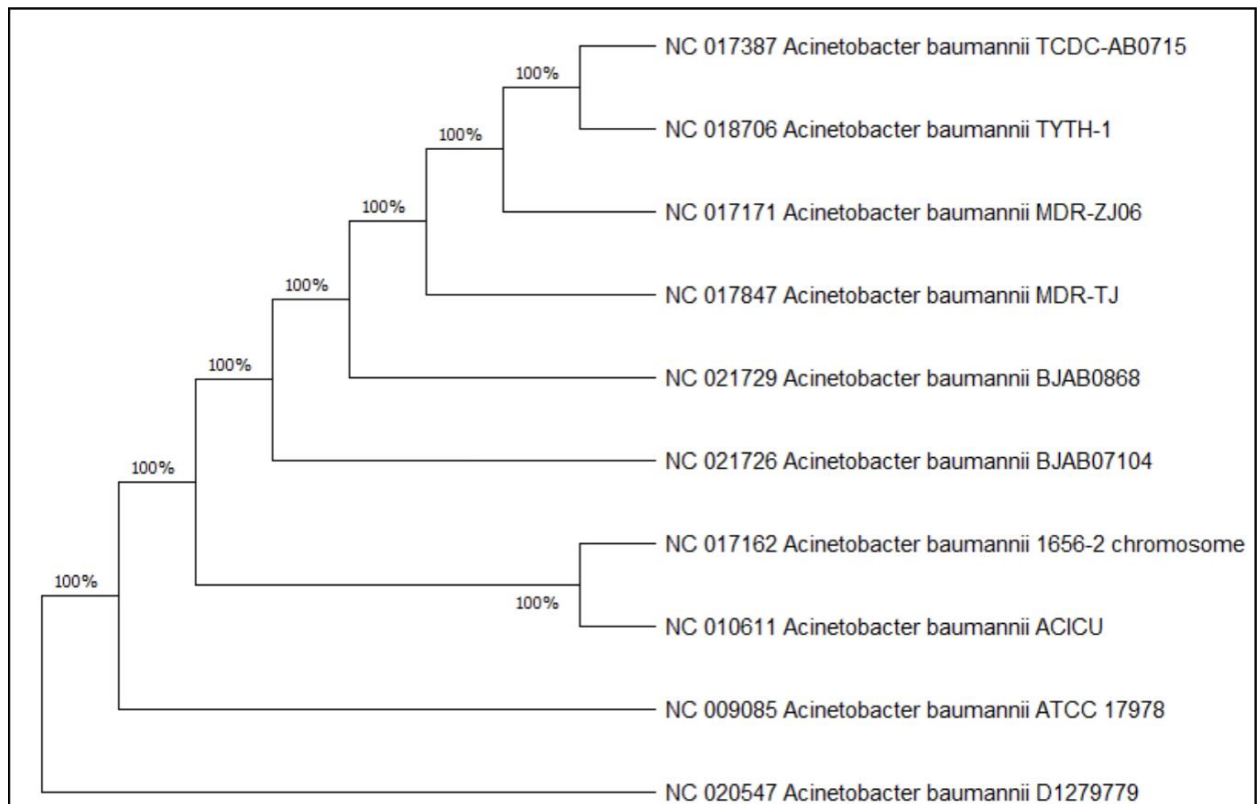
100%

100%

100%

100%

100%

100%

100%

100%

NC 017387 Acinetobacter baumannii TCDC-AB0715

NC 018706 Acinetobacter baumannii TYTH-1

NC 017171 Acinetobacter baumannii MDR-ZJ06

NC 017847 Acinetobacter baumannii MDR-TJ

NC 021729 Acinetobacter baumannii BJAB0868

NC 021726 Acinetobacter baumannii BJAB07104

NC 017162 Acinetobacter baumannii 1656-2 chromosome

NC 010611 Acinetobacter baumannii ACICU

NC 009085 Acinetobacter baumannii ATCC 17978

NC 020547 Acinetobacter baumannii D1279779